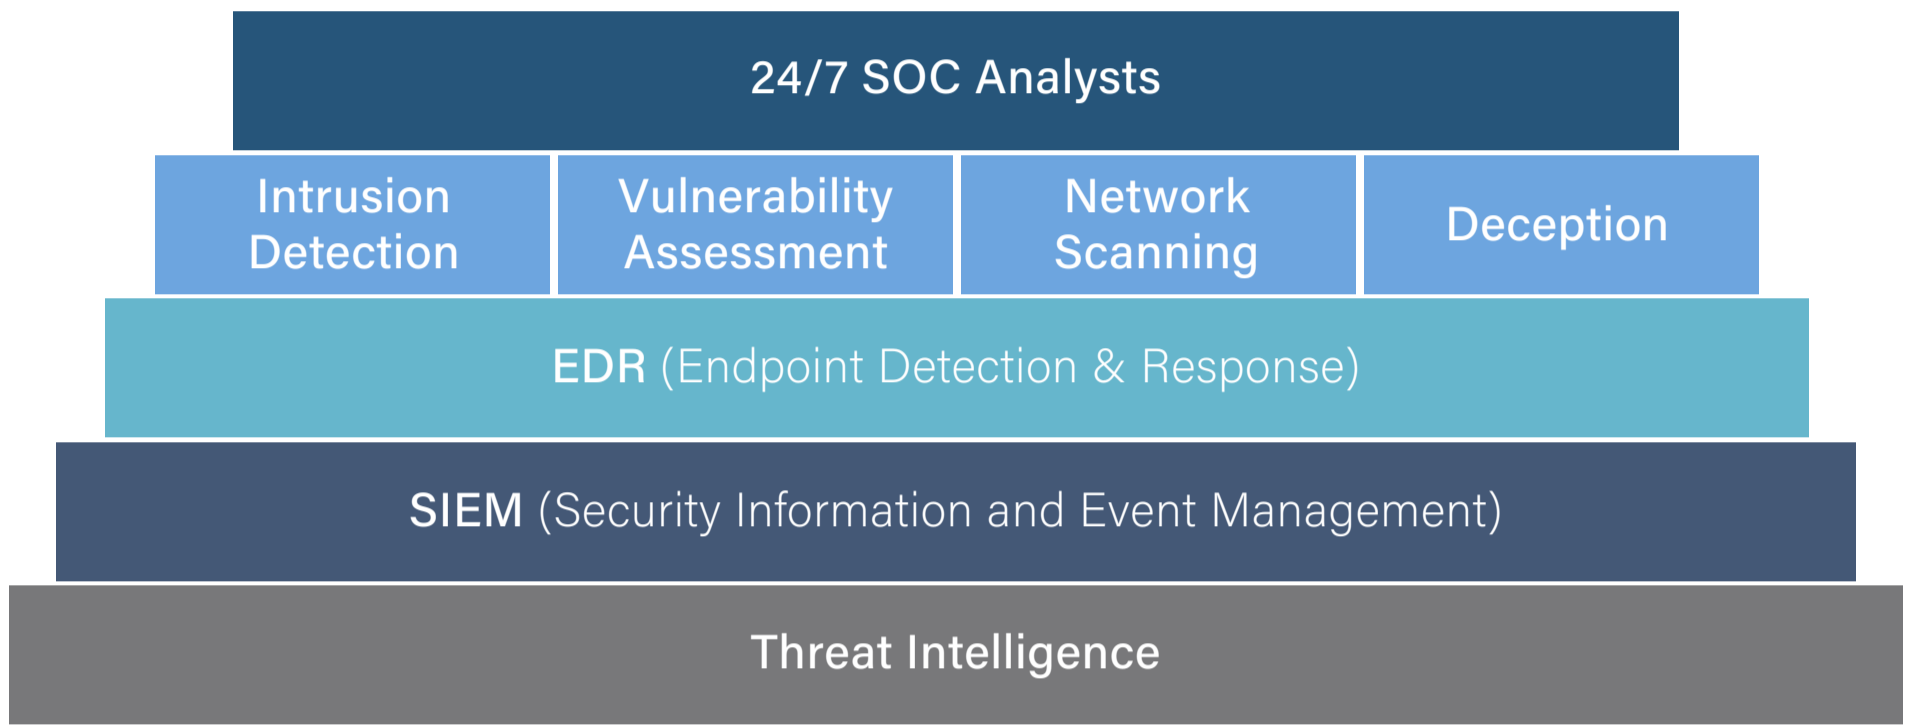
24/7 SOC Analysts

Intrusion Detection

Vulnerability Assessment

Network Scanning

Deception

EDR (Endpoint Detection & Response)

SIEM (Security Information and Event Management)

Threat Intelligence